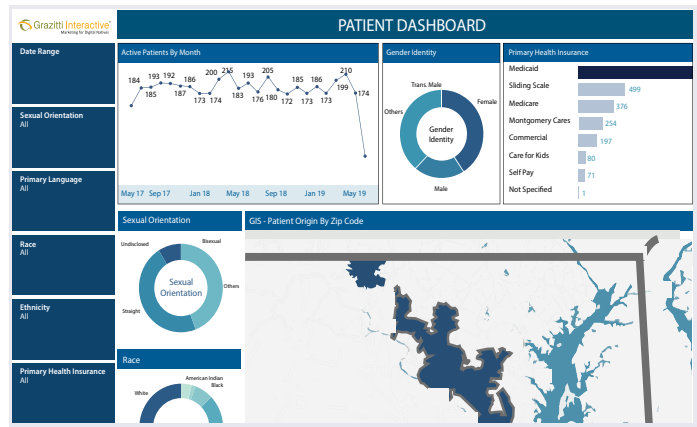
Grazitti Interactive
Marketing for Digital Natives

PATIENT DASHBOARD

Date Range

Sexual Orientation
All

Primary Language
All

Race
All

Ethnicity
All

Primary Health Insurance
All

Active Patients By Month

184 185 193 192 186 187 173 200 174 215 183 193 176 205 180 172 185 173 186 173 199 210 174

May 17 Sep 17 Jan 18 May 18 Sep 18 Jan 19 May 19

Gender Identity

Trans. Male
Others
Female
Male
Gender Identity

Primary Health Insurance

| | |
|---|---|
| Medicaid | |
| Sliding Scale | 499 |
| Medicare | 376 |
| Montgomery Cares | 254 |
| Commercial | 197 |
| Care for Kids | 80 |
| Self Pay | 71 |
| Not Specified | 1 |

Sexual Orientation

Undisclosed
Bisexual
Others
Staight
Sexual Orientation

GIS - Patient Origin By Zip Code

Race

American Indian
Black
White